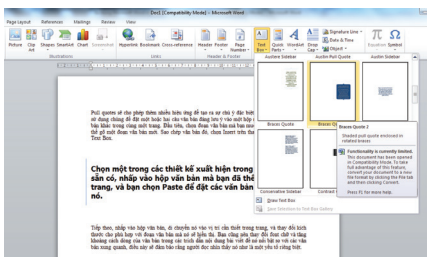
Doc1 [Compatibility Mode] - Microsoft Word

Page Layout References Mailings Review View

Picture Clip Art Shapes SmartArt Chart Screenshot Hyperlink Bookmark Cross-reference Header Footer Page Number Text Box Quick Parts WordArt Drop Cap Signature Line Date & Time Object Equation Symbol

Illustrations Links Header & Footer Text

Austere Sidebar Austin Pull Quote Austin Sidebar

Braces Quote Braces Quote 2

Braces Quote 2
Shaded pull quote enclosed in rotated braces

Functionality is currently limited. This document has been opened in Compatibility Mode. To take full advantage of this feature, convert your document to a new file format by clicking the File tab and then clicking Convert.

Press F1 for more help.

Conservative Sidebar Contrast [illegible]

Draw Text Box

Save Selection to Text Box Gallery

Chọn một trong các thiết kế xuất hiện trong sẵn có, nhấp vào hộp văn bản mà bạn đã the trang, và bạn chọn Paste để đặt các văn bản

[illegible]